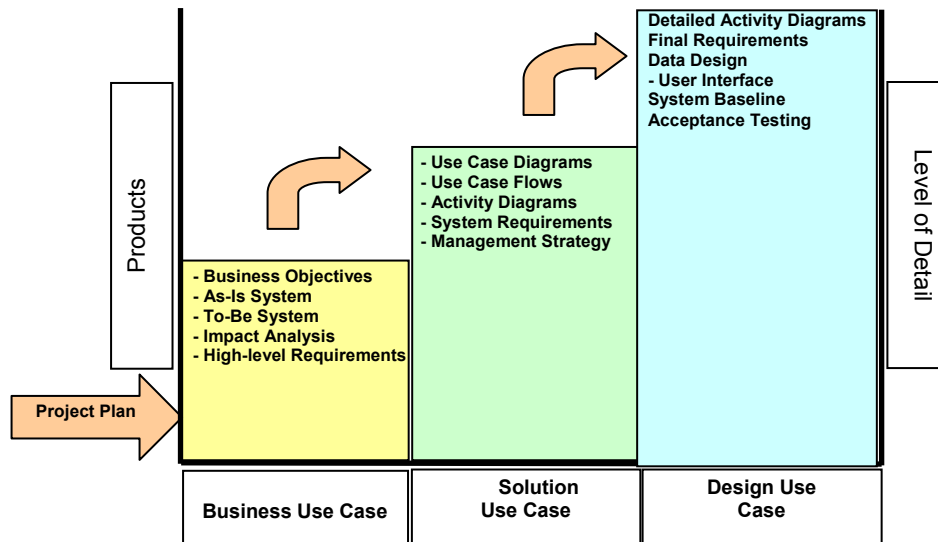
Products

Project Plan

- Business Objectives
- As-Is System
- To-Be System
- Impact Analysis
- High-level Requirements

- Use Case Diagrams
- Use Case Flows
- Activity Diagrams
- System Requirements
- Management Strategy

Detailed Activity Diagrams
Final Requirements
Data Design
- User Interface
System Baseline
Acceptance Testing

Level of Detail

Business Use Case

Solution Use Case

Design Use Case